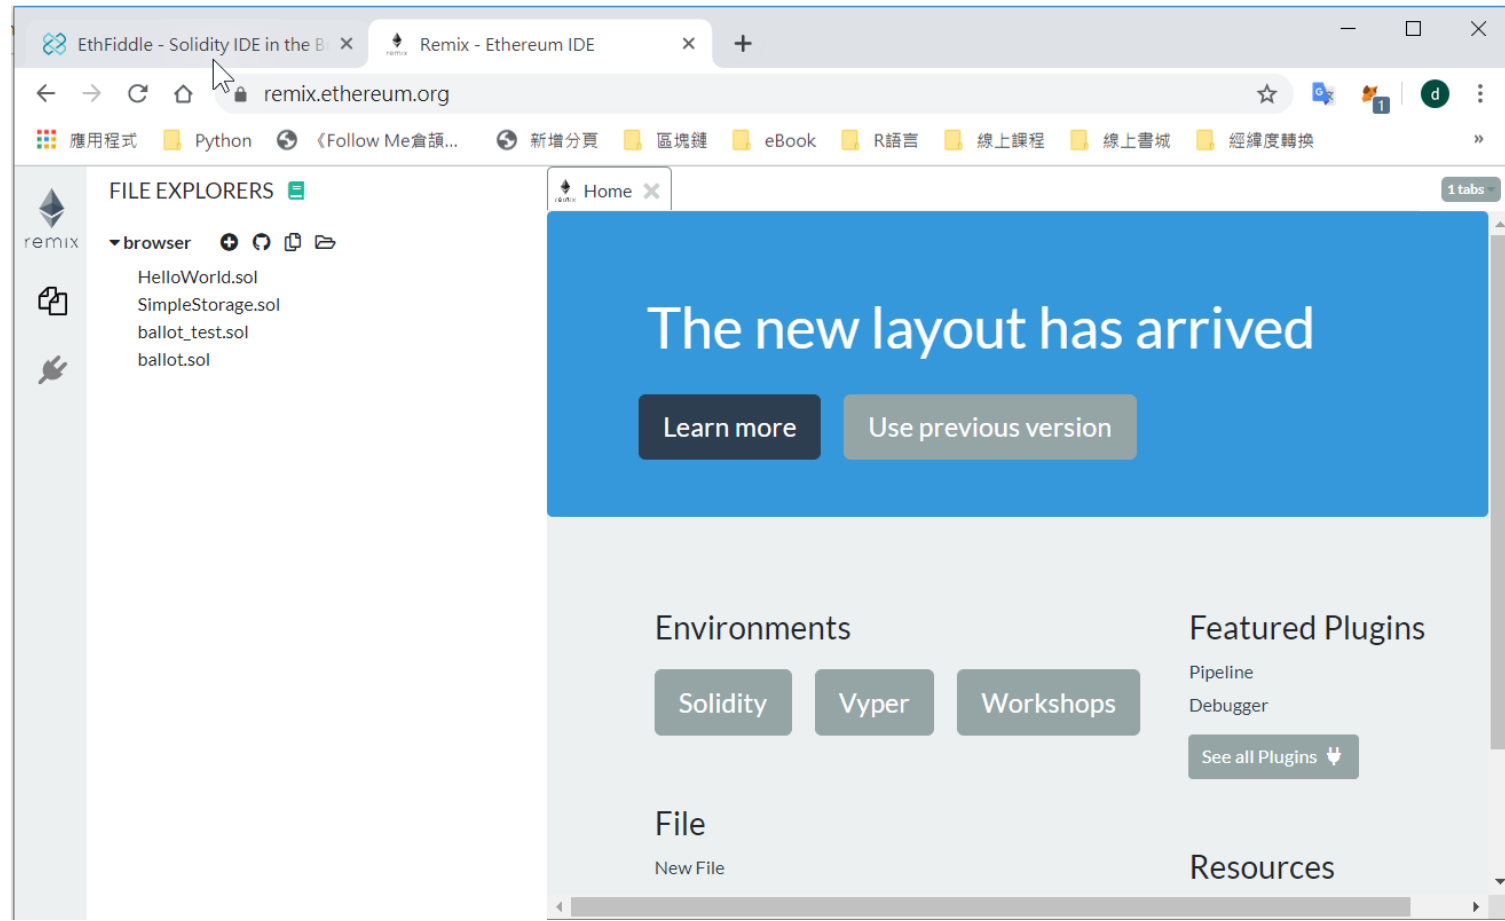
EthFiddle - Solidity IDE in the B ×
Remix - Ethereum IDE ×
+

remix.ethereum.org

應用程式 Python 《Follow Me倉頡... 新增分頁 區塊鏈 eBook R語言 線上課程 線上書城 經緯度轉換 »

remix

FILE EXPLORERS

browser

HelloWorld.sol
SimpleStorage.sol
ballot_test.sol
ballot.sol

Home ×

1 tabs

The new layout has arrived

Learn more

Use previous version

Environments

Solidity

Vyper

Workshops

Featured Plugins

Pipeline

Debugger

See all Plugins

File

New File

Resources